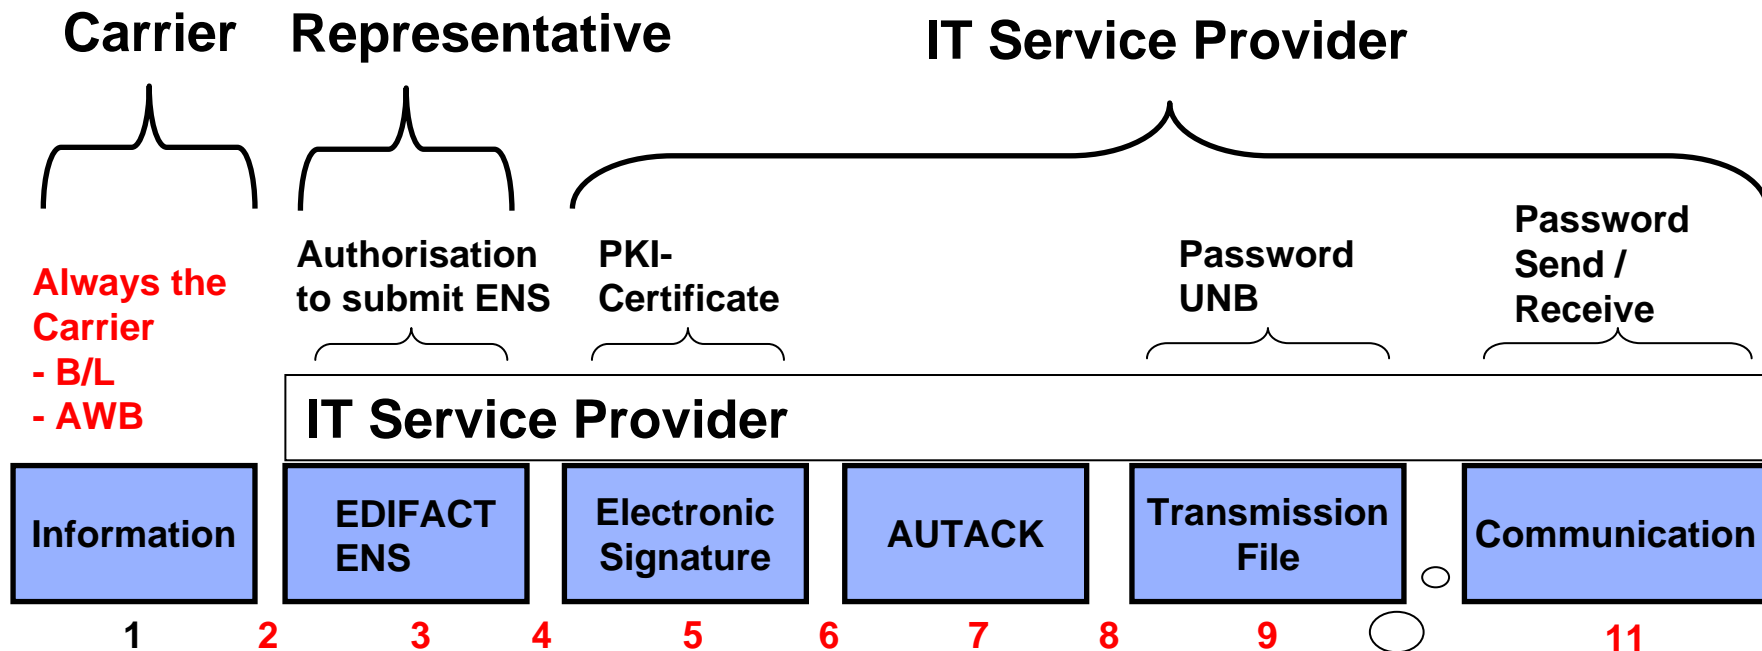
Carrier

Representative

IT Service Provider

Always the Carrier
- B/L
- AWB

Authorisation to submit ENS

PKI-Certificate

Password UNB

Password Send / Receive

IT Service Provider

Information

EDIFACT ENS

Electronic Signature

AUTACK

Transmission File

Communication

1 2 3 4 5 6 7 8 9 11